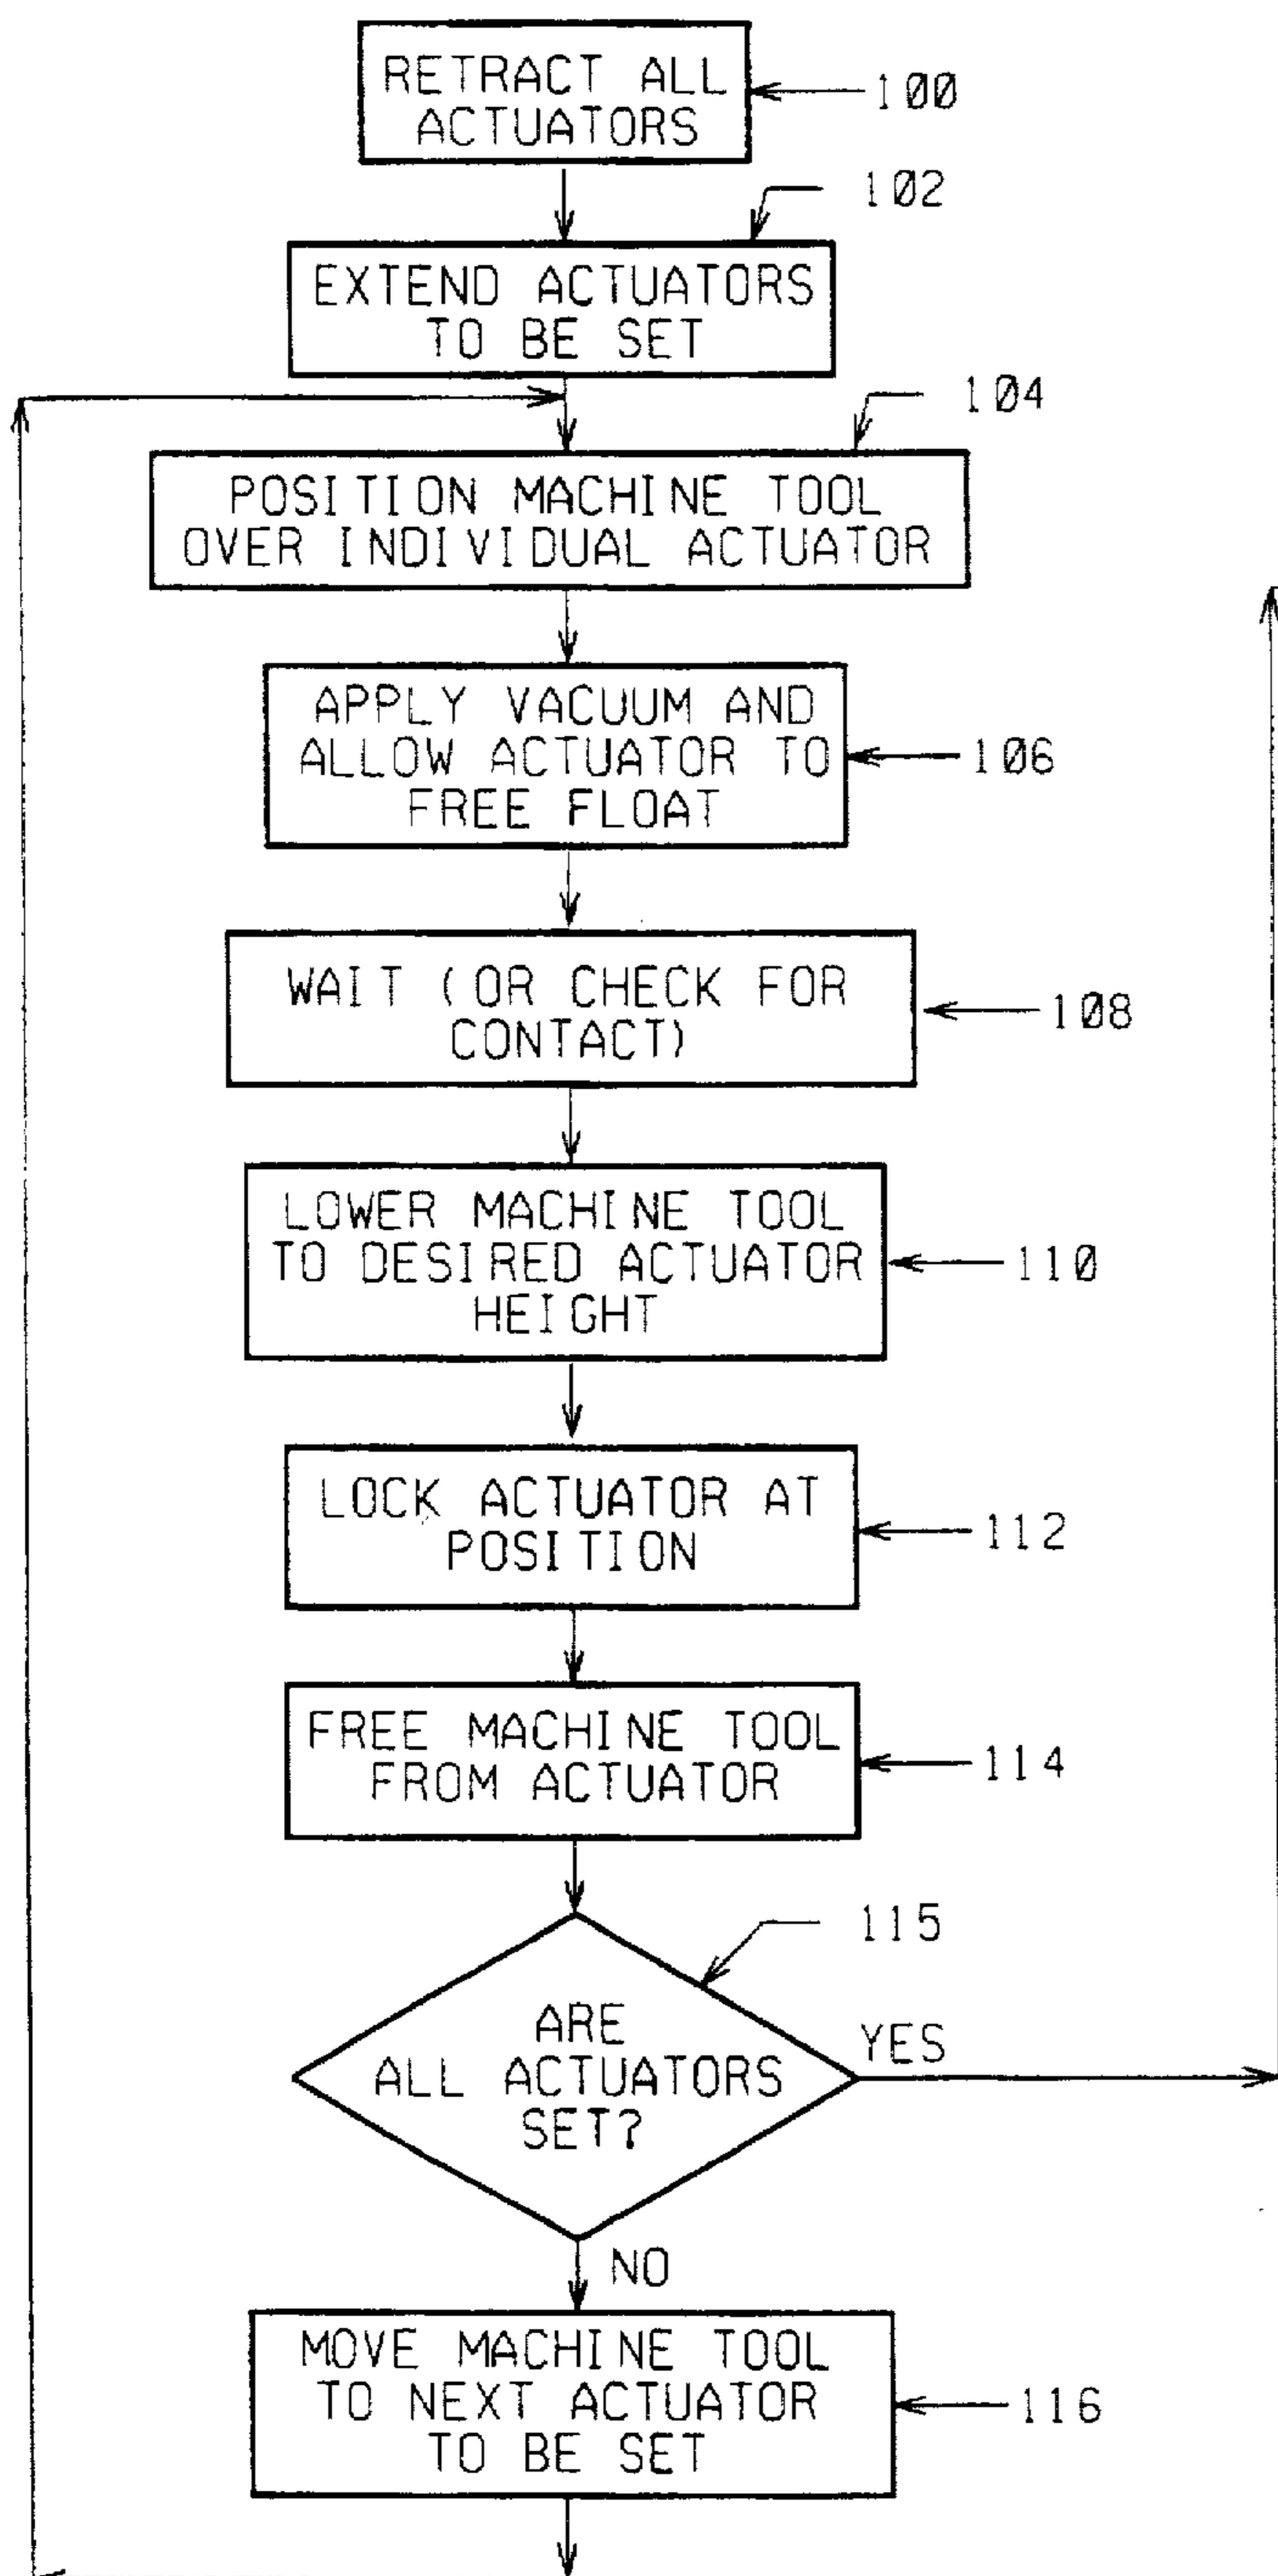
RETRACT ALL ACTUATORS

100

102

EXTEND ACTUATORS TO BE SET

104

POSITION MACHINE TOOL OVER INDIVIDUAL ACTUATOR

APPLY VACUUM AND ALLOW ACTUATOR TO FREE FLOAT

106

WAIT (OR CHECK FOR CONTACT)

108

LOWER MACHINE TOOL TO DESIRED ACTUATOR HEIGHT

110

LOCK ACTUATOR AT POSITION

112

FREE MACHINE TOOL FROM ACTUATOR

114

115

ARE ALL ACTUATORS SET?

YES

NO

MOVE MACHINE TOOL TO NEXT ACTUATOR TO BE SET

116